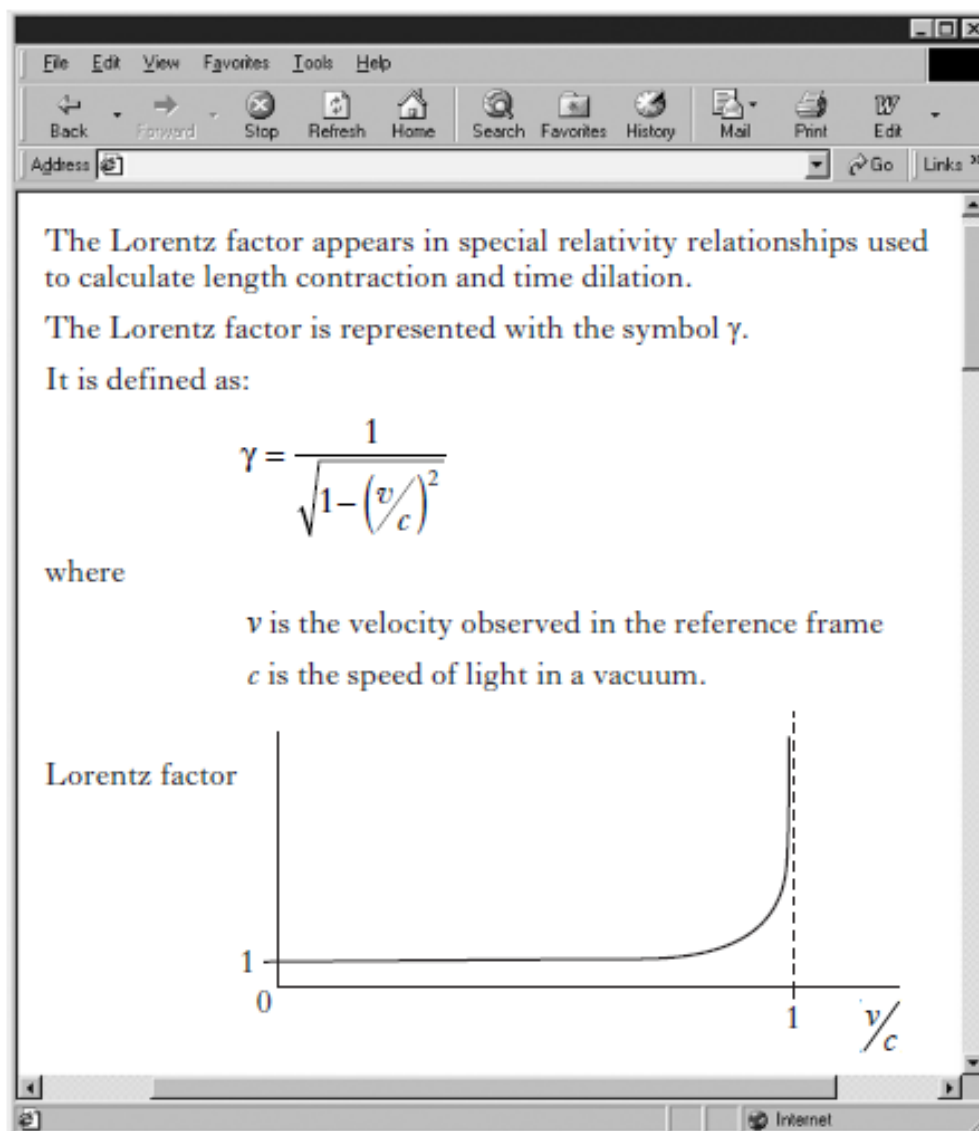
File Edit View Favorites Tools Help

Back Forward Stop Refresh Home Search Favorites History Mail Print Edit

Address Go Links

The Lorentz factor appears in special relativity relationships used to calculate length contraction and time dilation.

The Lorentz factor is represented with the symbol γ.

It is defined as:

$\gamma = \frac{1}{\sqrt{1-\left(\frac{v}{c}\right)^2}}$

where

$v$ is the velocity observed in the reference frame

$c$ is the speed of light in a vacuum.

Lorentz factor

1

0

1

$\frac{v}{c}$

Internet